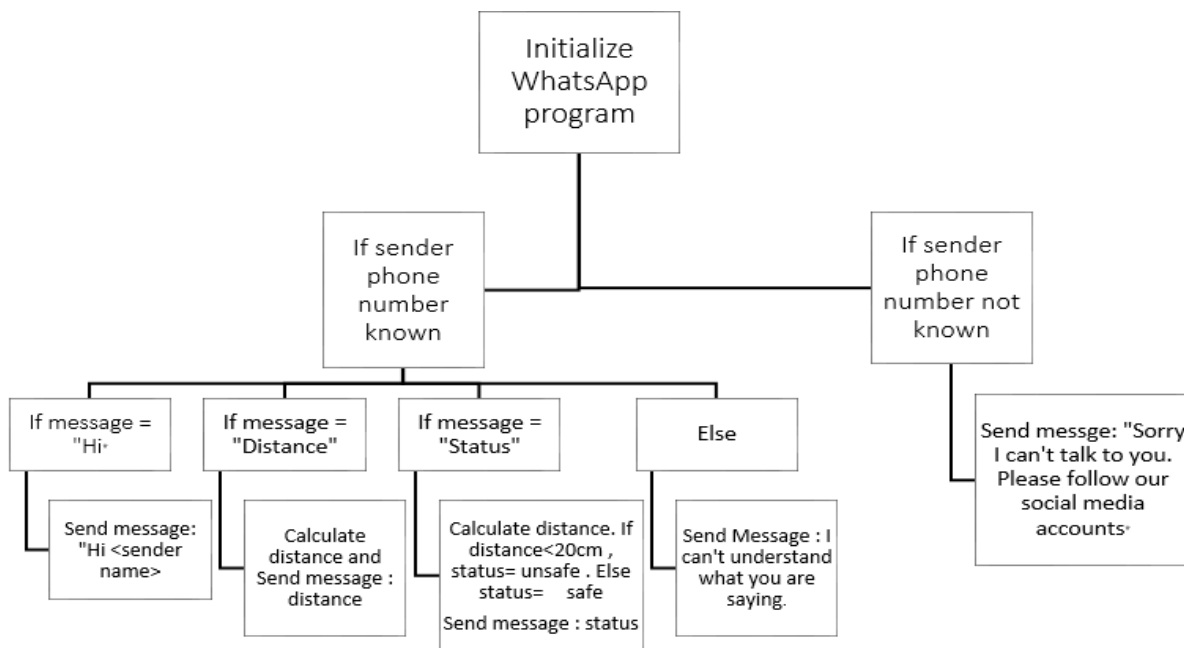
Initialize WhatsApp program

If sender phone number known

If sender phone number not known

If message = "Hi"

Send message: "Hi <sender name>

If message = "Distance"

Calculate distance and Send message : distance

If message = "Status"

Calculate distance. If distance<20cm , status= unsafe . Else status= safe

Send message : status

Else

Send Message : I can't understand what you are saying.

Send messge: "Sorry I can't talk to you. Please follow our social media accounts"